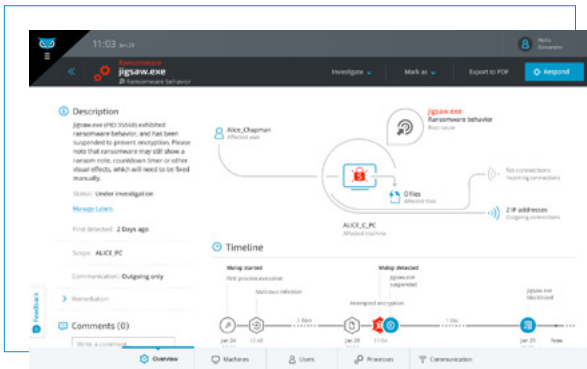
11:03 Jan 24

Molly Alexander

Ransomware
jigsaw.exe
Ransomware behavior

Investigate
Mark as
Export to PDF
Respond

Description

Jigsaw.exe (PID 35548) exhibited ransomware behavior, and has been suspended to prevent encryption. Please note that ransomware may still show a ransom note, countdown timer or other visual effects, which will need to be fixed manually.

Status: Under investigation

Manage Labels

First detected: 2 Days ago

Scope: ALICE_PC

Communication: Outgoing only

Remediation

Comments (0)

Write a comment

Feedback

Alice_Chapman
Affected user

jigsaw.exe
Ransomware behavior
Root cause

0 files
Affected files

ALICE_C_PC
Affected machine

No connections
Incoming connections

2 IP addresses
Outgoing connections

Timeline

Malop started
First process execution

Malicious infection

Attempted encryption

Malop detected
jigsaw.exe suspended

jigsaw.exe blacklisted

2 days

1 day

Jan 24
12:48
Jan 26
11:04
Jan 25
Now

Overview
Machines
Users
Processes
Communication